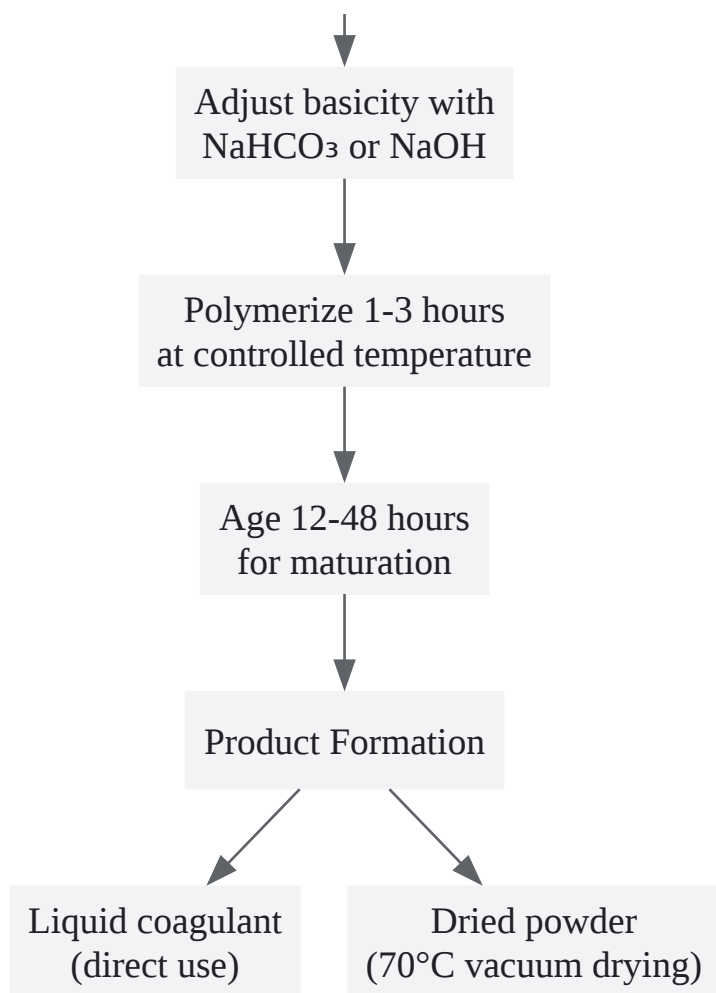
Adjust basicity with $NaHCO_3$ or NaOH

Polymerize 1-3 hours at controlled temperature

Age 12-48 hours for maturation

Product Formation

Liquid coagulant (direct use)

Dried powder (70°C vacuum drying)